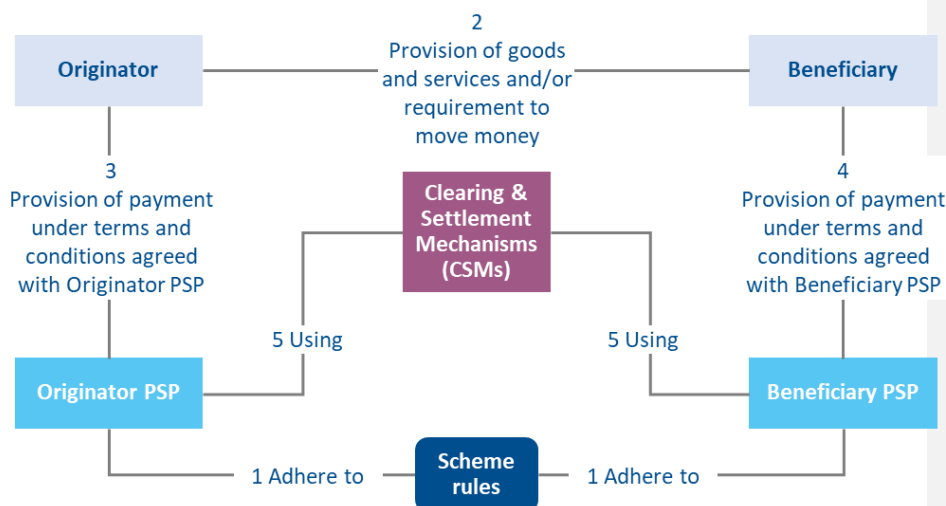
Originator

2
Provision of goods and services and/or requirement to move money

Beneficiary

3
Provision of payment under terms and conditions agreed with Originator PSP

Clearing & Settlement Mechanisms (CSMs)

4
Provision of payment under terms and conditions agreed with Beneficiary PSP

5 Using

5 Using

Originator PSP

Beneficiary PSP

1 Adhere to

Scheme rules

1 Adhere to